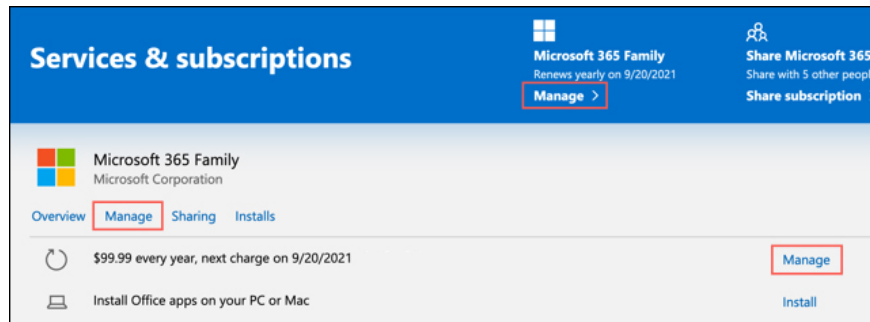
Services & subscriptions

Microsoft 365 Family
Renews yearly on 9/20/2021
Manage >

Share Microsoft 365
Share with 5 other people
Share subscription

Microsoft 365 Family
Microsoft Corporation

Overview Manage Sharing Installs

$99.99 every year, next charge on 9/20/2021 Manage

Install Office apps on your PC or Mac Install